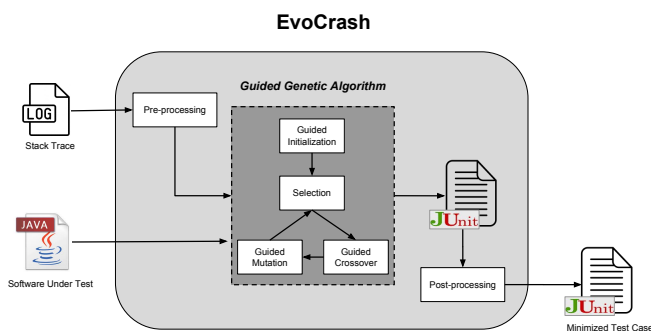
EvoCrash

Guided Genetic Algorithm

LOG

Stack Trace

Pre-processing

Guided Initialization

Selection

Guided Mutation

Guided Crossover

JAVA

Software Under Test

JUnit

Post-processing

JUnit

Minimized Test Case